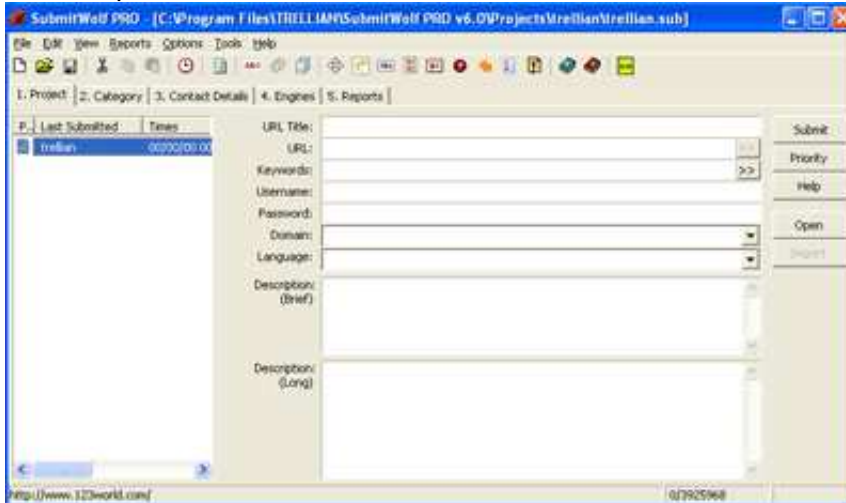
SubmitWolf PRO - [C:\Program Files\TRELLIAN\SubmitWolf PRO v6.0\Projects\trellian\trellian.sub]

File Edit View Reports Options Tools Help

1. Project | 2. Category | 3. Contact Details | 4. Engines | 5. Reports

| P... | Last Submitted | Times |
|---|---|---|
| | trellian | 00/00/00 00 |

URL Title:
URL:
Keywords:
Username:
Password:
Domain:
Language:
Description: (Brief)
Description: (Long)

>>
>>

Submit
Priority
Help
Open
Import

http://www.123world.com/
0/3925968